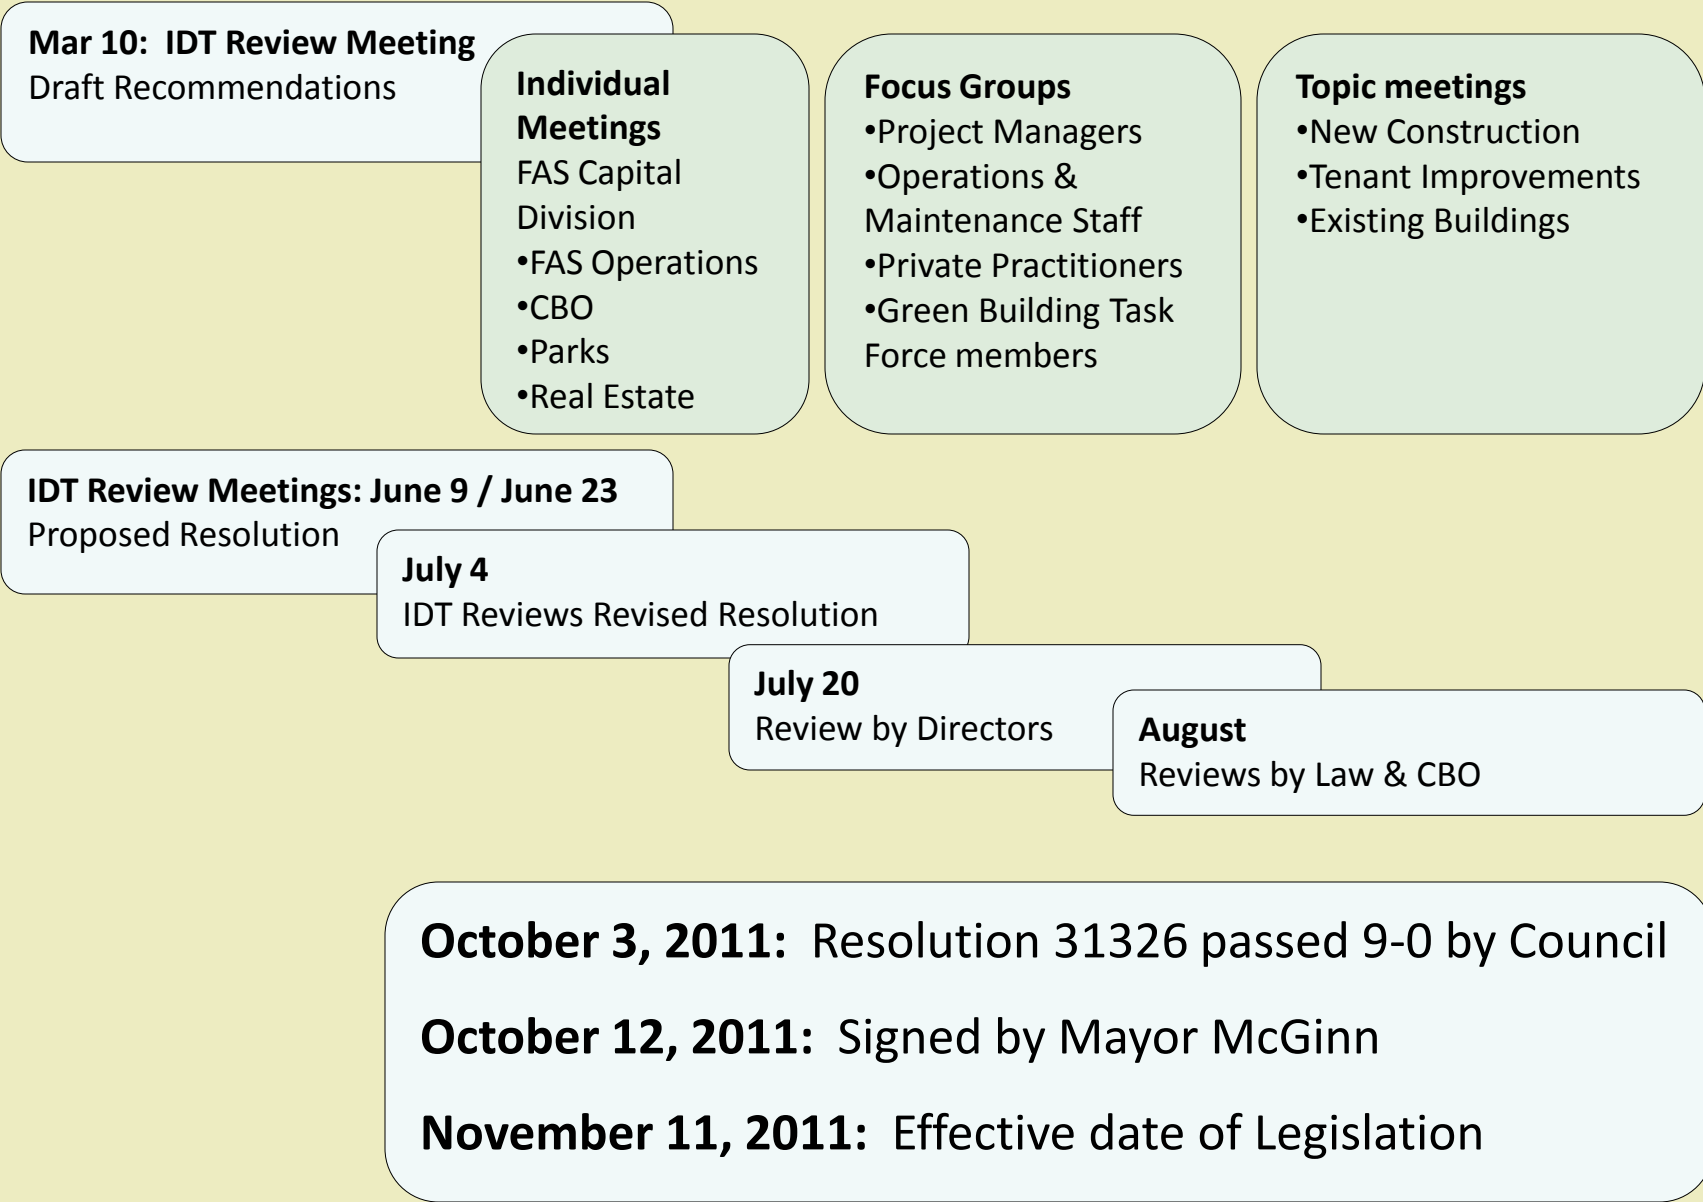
Mar 10: IDT Review Meeting
Draft Recommendations

Individual Meetings
FAS Capital Division
•FAS Operations
•CBO
•Parks
•Real Estate

Focus Groups
•Project Managers
•Operations & Maintenance Staff
•Private Practitioners
•Green Building Task Force members

Topic meetings
•New Construction
•Tenant Improvements
•Existing Buildings

IDT Review Meetings: June 9 / June 23
Proposed Resolution

July 4
IDT Reviews Revised Resolution

July 20
Review by Directors

August
Reviews by Law & CBO

October 3, 2011: Resolution 31326 passed 9-0 by Council

October 12, 2011: Signed by Mayor McGinn

November 11, 2011: Effective date of Legislation